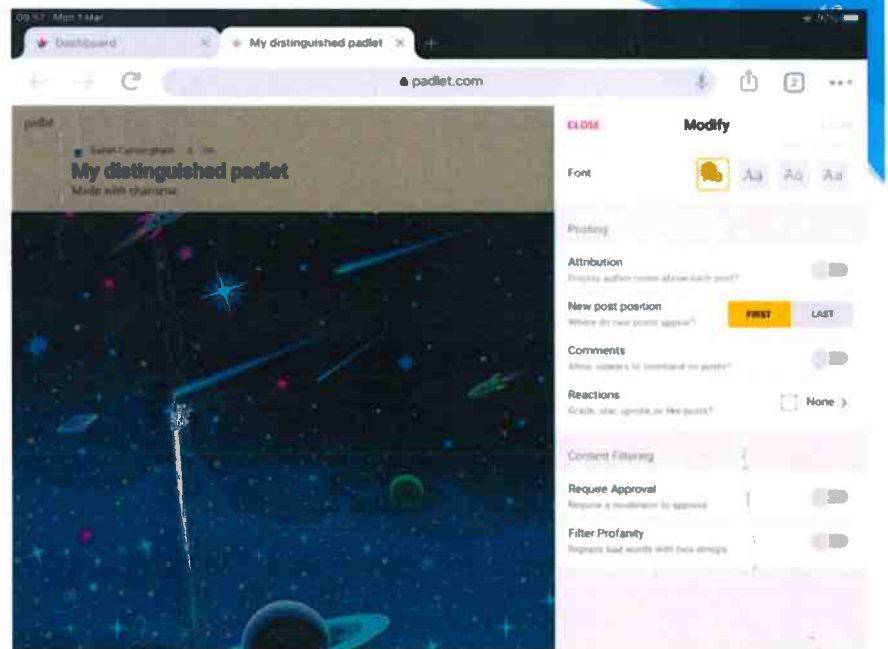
09:57 Mon 1 Mar

Dashboard

My distinguished padlet

padlet.com

2

padlet

Sarah Cunningham · 1m

My distinguished padlet

Made with charisma

CLOSE

Modify

Font

Aa Aa Aa

Posting

Attribution

Display author name above each post?

New post position

Where do new posts appear?

FIRST

LAST

Comments

Allow viewers to comment on posts?

Reactions

Grade, star, upvote, or like posts?

None

Content Filtering

Require Approval

Require a moderator to approve

Filter Profanity

Replace bad words with nice emojis